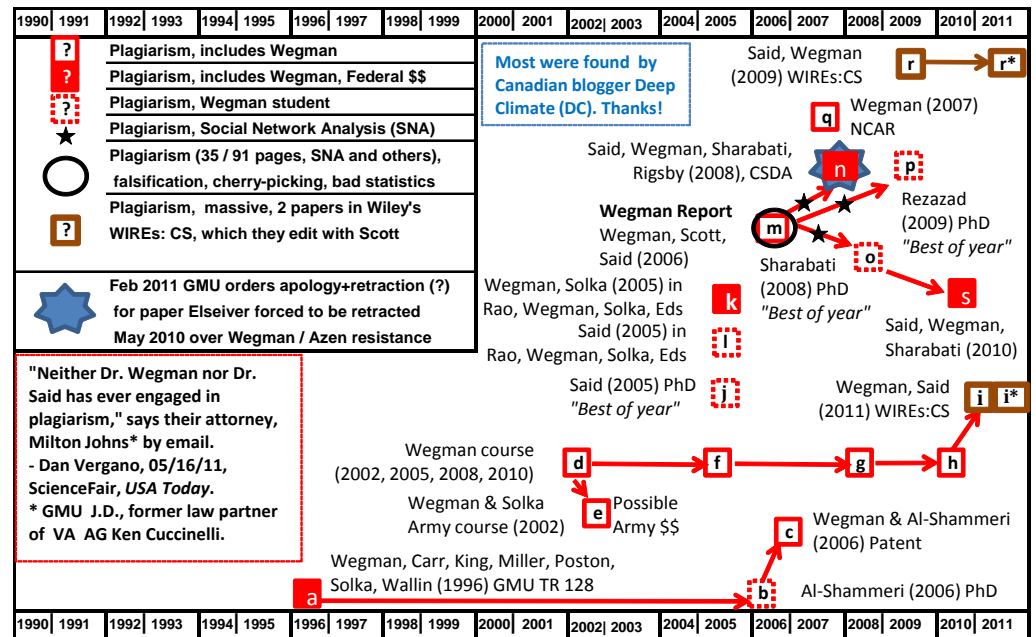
| 1990 | 1991 | 1992 | 1993 | 1994 | 1995 | 1996 | 1997 | 1998 | 1999 | 2000 | 2001 | 2002 | 2003 | 2004 | 2005 | 2006 | 2007 | 2008 | 2009 | 2010 | 2011 |
|---|---|---|---|---|---|---|---|---|---|---|---|---|---|---|---|---|---|---|---|---|---|

? Plagiarism, includes Wegman
? Plagiarism, includes Wegman, Federal $$
? Plagiarism, Wegman student
Plagiarism, Social Network Analysis (SNA)
Plagiarism (35 / 91 pages, SNA and others), falsification, cherry-picking, bad statistics
? Plagiarism, massive, 2 papers in Wiley's WIREs: CS, which they edit with Scott
Feb 2011 GMU orders apology+retraction (?) for paper Elseiver forced to be retracted May 2010 over Wegman / Azen resistance

Most were found by Canadian blogger Deep Climate (DC). Thanks!

"Neither Dr. Wegman nor Dr. Said has ever engaged in plagiarism," says their attorney, Milton Johns* by email.
- Dan Vergano, 05/16/11, ScienceFair, *USA Today*.
* GMU J.D., former law partner of VA AG Ken Cuccinelli.

Said, Wegman (2009) WIREs:CS
r
r*
q
Wegman (2007) NCAR
Said, Wegman, Sharabati, Rigsby (2008), CSDA
n
p
Rezazad (2009) PhD *"Best of year"*
**Wegman Report**
Wegman, Scott, Said (2006)
m
Sharabati (2008) PhD *"Best of year"*
o
s
Said, Wegman, Sharabati (2010)
Wegman, Solka (2005) in Rao, Wegman, Solka, Eds
k
Said (2005) in Rao, Wegman, Solka, Eds
l
Said (2005) PhD *"Best of year"*
j
Wegman, Said (2011) WIREs:CS
i
i*
Wegman course (2002, 2005, 2008, 2010)
d
f
g
h
Wegman & Solka Army course (2002)
e
Possible Army $$
c
Wegman & Al-Shammeri (2006) Patent
Wegman, Carr, King, Miller, Poston, Solka, Wallin (1996) GMU TR 128
a
b
Al-Shammeri (2006) PhD

| 1990 | 1991 | 1992 | 1993 | 1994 | 1995 | 1996 | 1997 | 1998 | 1999 | 2000 | 2001 | 2002 | 2003 | 2004 | 2005 | 2006 | 2007 | 2008 | 2009 | 2010 | 2011 |
|---|---|---|---|---|---|---|---|---|---|---|---|---|---|---|---|---|---|---|---|---|---|